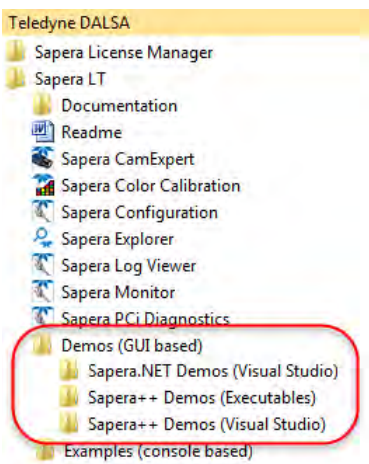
Teledyne DALSA
Sapera License Manager
Sapera LT
Documentation
Readme
Sapera CamExpert
Sapera Color Calibration
Sapera Configuration
Sapera Explorer
Sapera Log Viewer
Sapera Monitor
Sapera PCi Diagnostics
Demos (GUI based)
Sapera.NET Demos (Visual Studio)
Sapera++ Demos (Executables)
Sapera++ Demos (Visual Studio)
Examples (console based)